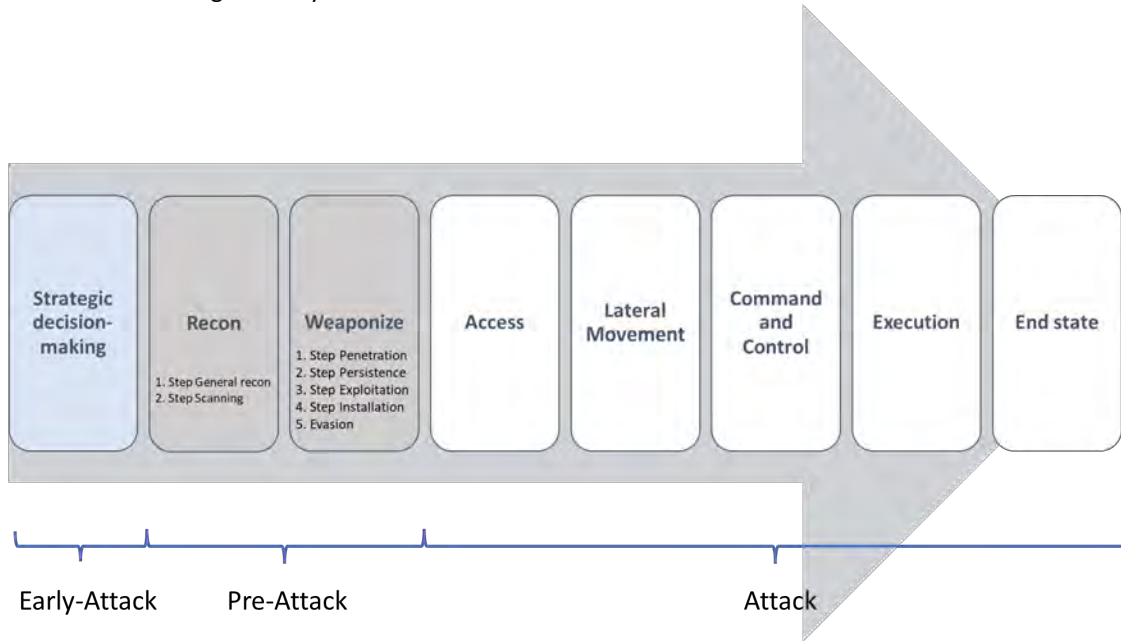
Strategic decision-making

Recon

1. Step General recon
2. Step Scanning

Weaponize

1. Step Penetration
2. Step Persistence
3. Step Exploitation
4. Step Installation
5. Evasion

Access

Lateral Movement

Command and Control

Execution

End state

Early-Attack

Pre-Attack

Attack